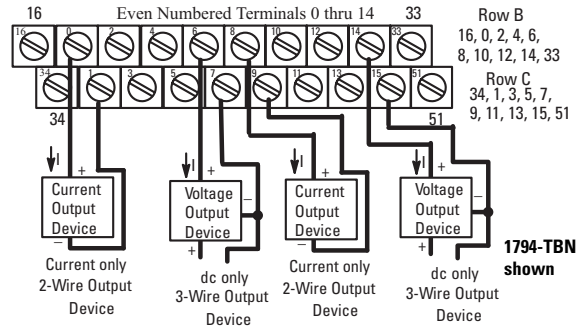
16 Even Numbered Terminals 0 thru 14 33

Row B
16, 0, 2, 4, 6, 8, 10, 12, 14, 33

16 0 2 4 6 8 10 12 14 33

34 1 3 5 7 9 11 13 15 51

Row C
34, 1, 3, 5, 7, 9, 11, 13, 15, 51

34

51

I + Current Output Device –

Current only 2-Wire Output Device

I + Voltage Output Device – +

dc only 3-Wire Output Device

I + Current Output Device –

Current only 2-Wire Output Device

I + Voltage Output Device – +

dc only 3-Wire Output Device

1794-TBN shown